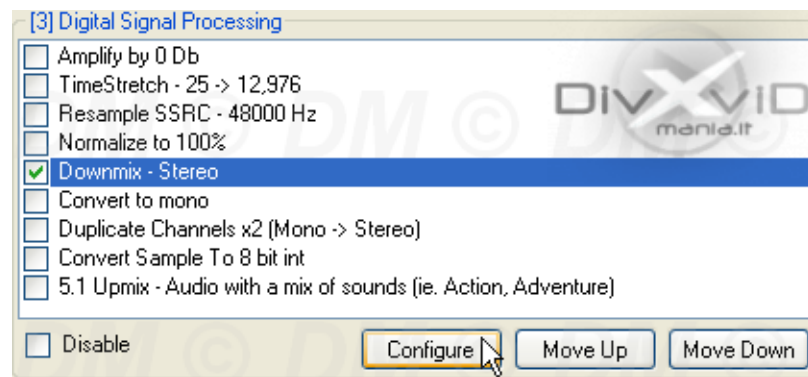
[3] Digital Signal Processing

Amplify by 0 Db
TimeStretch - 25 -> 12,976
Resample SSRC - 48000 Hz
Normalize to 100%
Downmix - Stereo
Convert to mono
Duplicate Channels x2 (Mono -> Stereo)
Convert Sample To 8 bit int
5.1 Upmix - Audio with a mix of sounds (ie. Action, Adventure)

DivXviD mania.it

© DM © DM ©

Disable

Configure

Move Up

Move Down